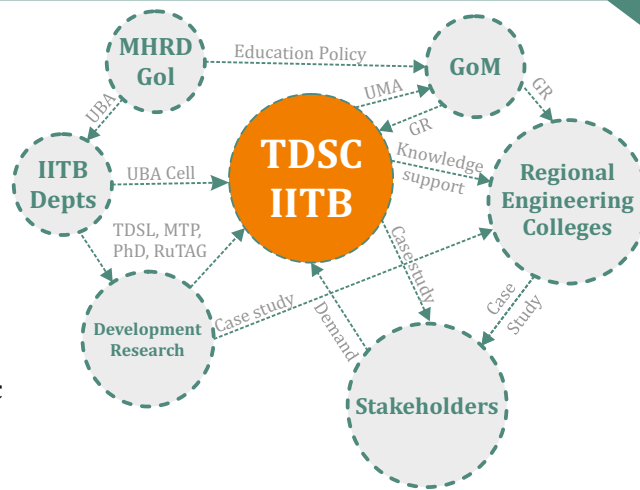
MHRD GoI

Education Policy

GoM

UBA

UMA

GR

GR

TDSC IITB

IITB Depts

UBA Cell

Knowledge support

Regional Engineering Colleges

TDSL, MTP, PhD, RuTAG

Casestudy

Case Study

Development Research

Case study

Demand

Stakeholders